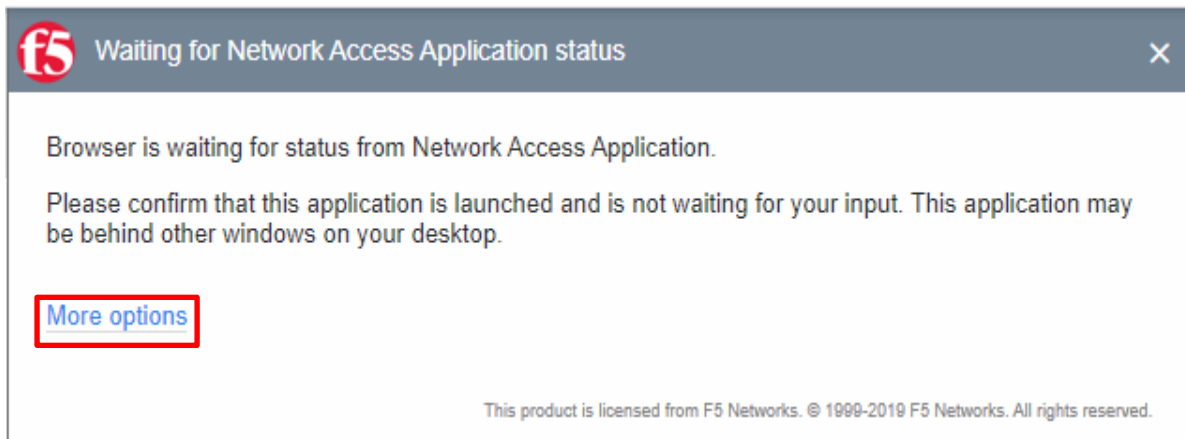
f5 Waiting for Network Access Application status ×

Browser is waiting for status from Network Access Application.

Please confirm that this application is launched and is not waiting for your input. This application may be behind other windows on your desktop.

More options

This product is licensed from F5 Networks. © 1999-2019 F5 Networks. All rights reserved.